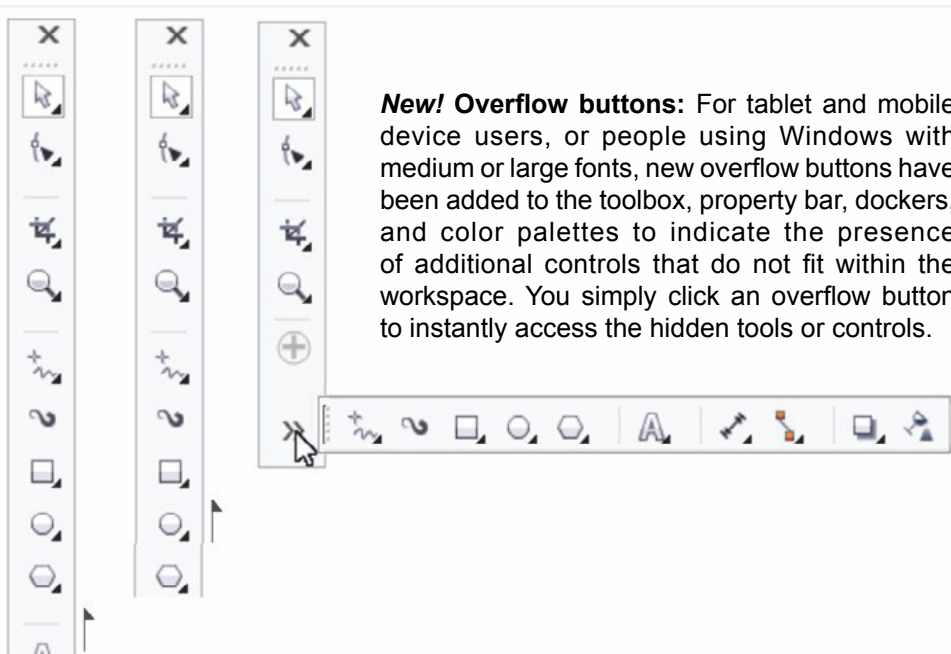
*New!* **Overflow buttons:** For tablet and mobile device users, or people using Windows with medium or large fonts, new overflow buttons have been added to the toolbox, property bar, dockers, and color palettes to indicate the presence of additional controls that do not fit within the workspace. You simply click an overflow button to instantly access the hidden tools or controls.